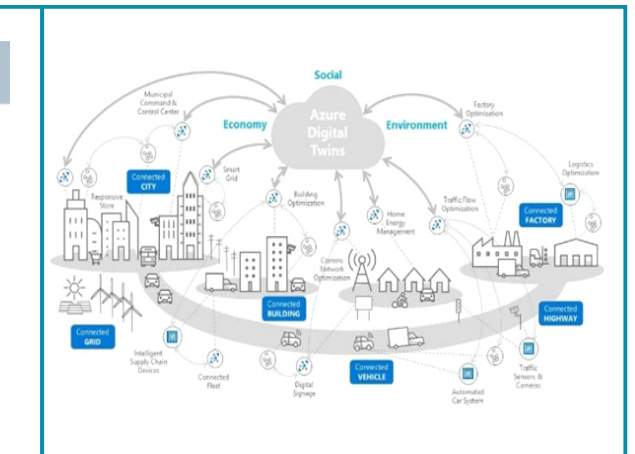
Social

Azure Digital Twins

Economy

Environment

Municipal Command & Control Center

Factory Optimization

Logistics Optimization

Connected CITY

Smart Grid

Responsive Store

Building Optimization

Home Energy Management

Traffic Flow Optimization

Connected FACTORY

Cosmic Network Optimization

Connected BUILDING

Connected HIGHWAY

Connected GRID

Intelligent Supply Chain Devices

Connected Fleet

Digital Signage

Connected VEHICLE

Automated Car System

Traffic Sensors & Cameras